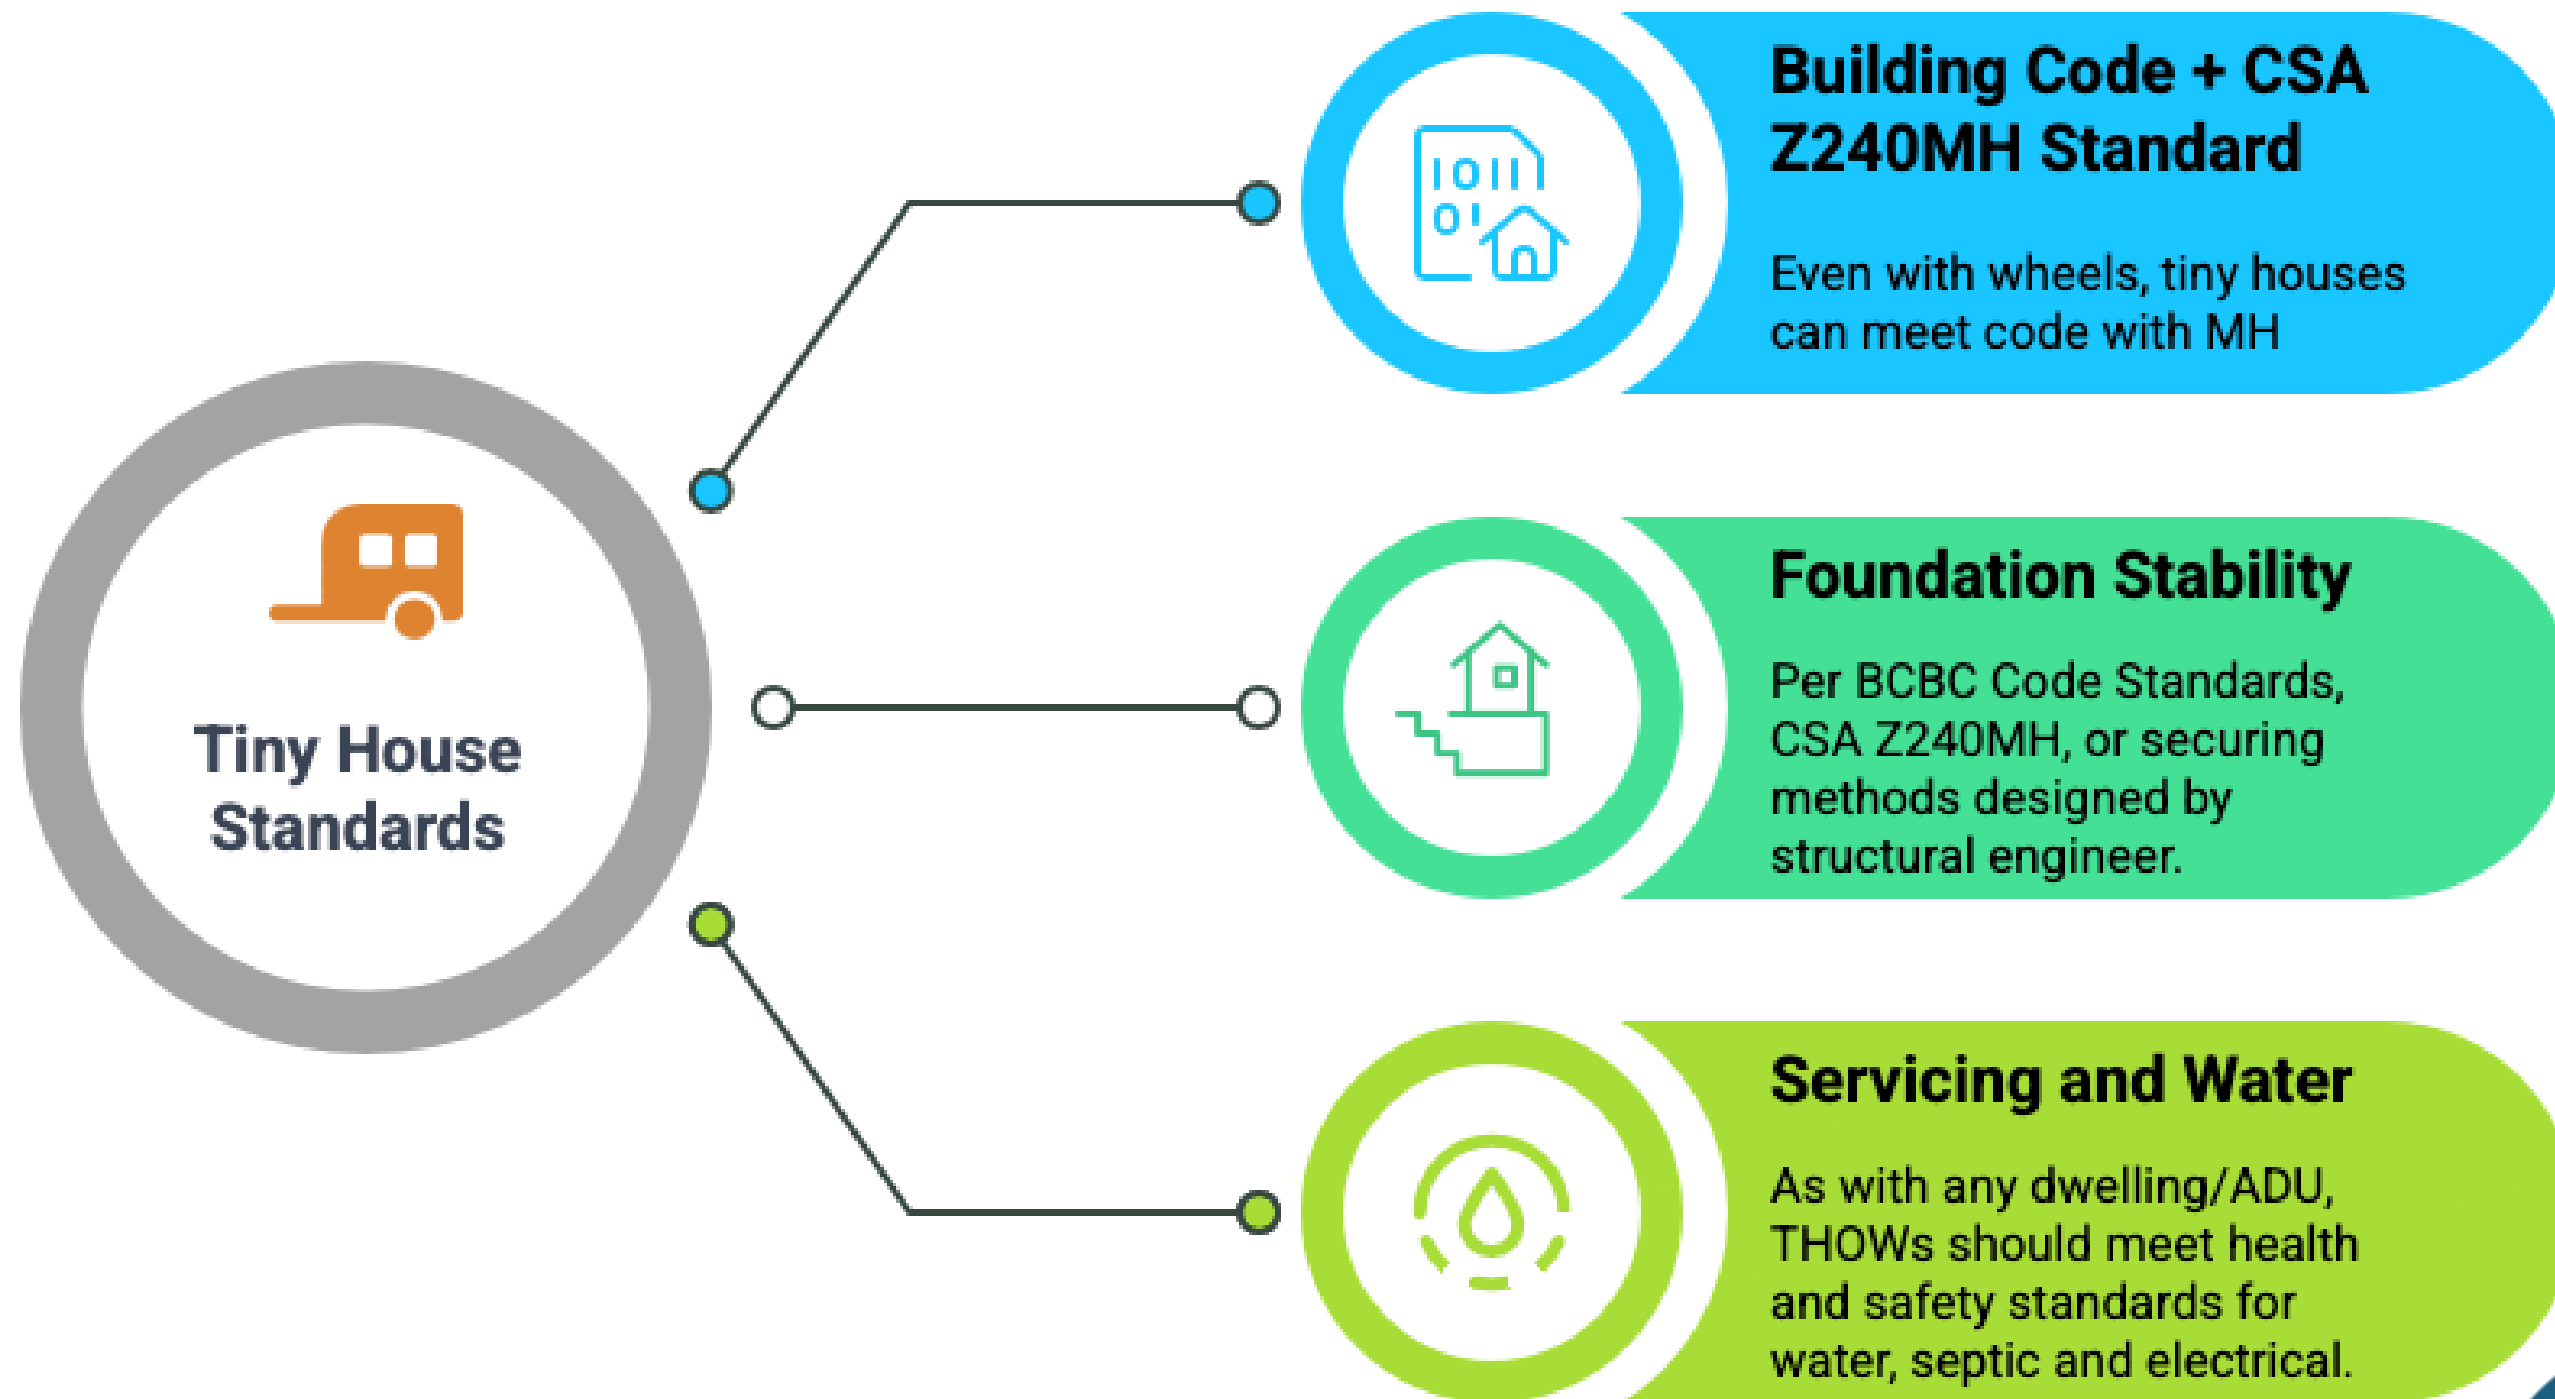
Tiny House Standards

Building Code + CSA Z240MH Standard

Even with wheels, tiny houses can meet code with MH

Foundation Stability

Per BCBC Code Standards, CSA Z240MH, or securing methods designed by structural engineer.

Servicing and Water

As with any dwelling/ADU, THOWs should meet health and safety standards for water, septic and electrical.